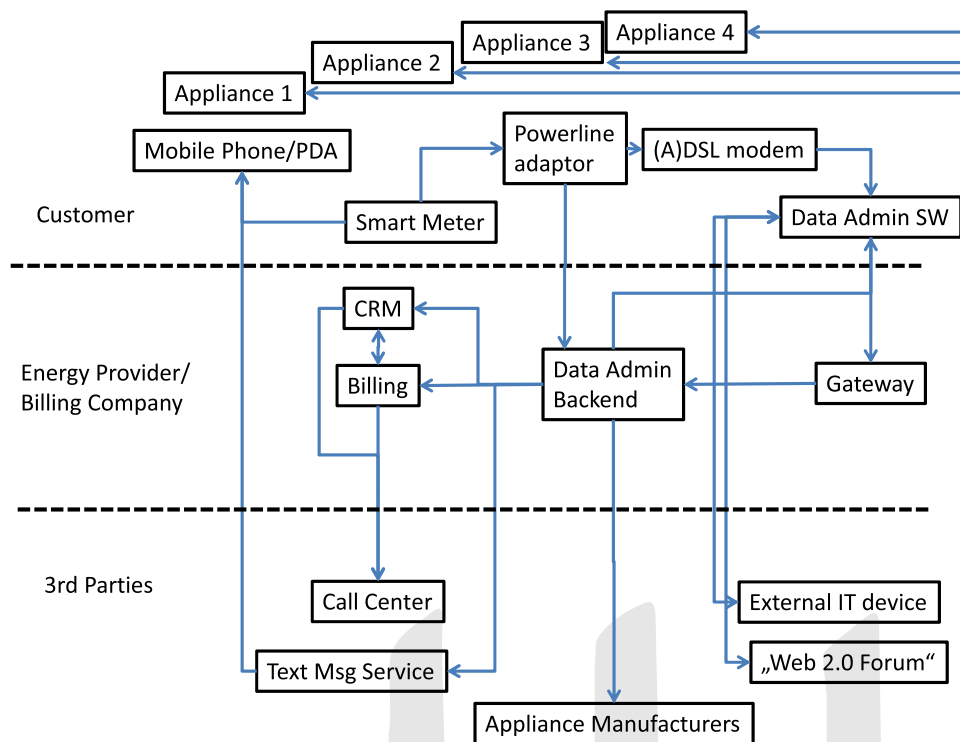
Appliance 4
Appliance 3
Appliance 2
Appliance 1
Mobile Phone/PDA
Powerline adaptor
(A)DSL modem
Customer
Smart Meter
Data Admin SW
CRM
Energy Provider/ Billing Company
Billing
Data Admin Backend
Gateway
3rd Parties
Call Center
External IT device
Text Msg Service
„Web 2.0 Forum“
Appliance Manufacturers